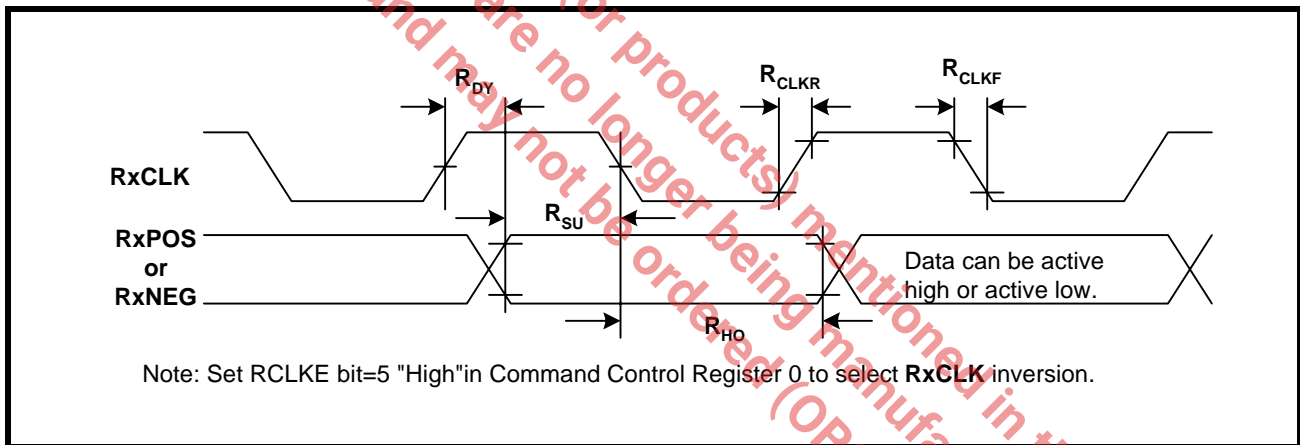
and may not be ordered (OP
are no longer being manufa
(or products) mentioned in t

$R_{DY}$

$R_{CLKR}$

$R_{CLKF}$

RxCLK

$R_{SU}$

RxPOS
or
RxNEG

Data can be active high or active low.

$R_{HO}$

Note: Set RCLKE bit=5 "High"in Command Control Register 0 to select **RxCLK** inversion.